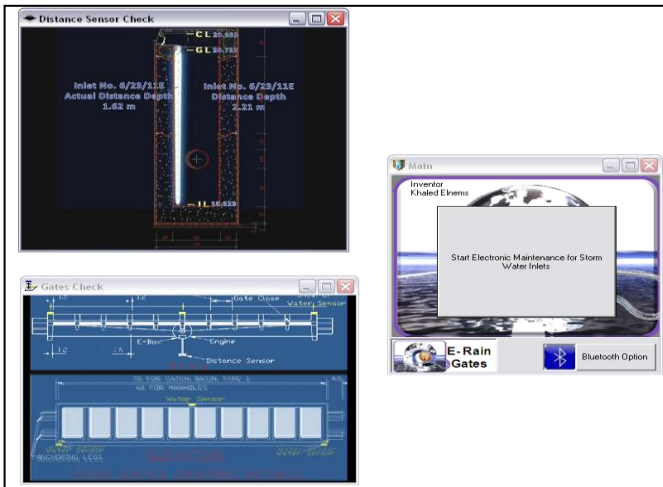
Distance Sensor Check

CL 20.983
GL 20.733

Inlet No. 6/23/11E
Actual Distance Depth
1.62 m

Inlet No. 6/23/11E
Distance Depth
2.21 m

IL 18.629

Gates Check

Gate Close
Water Sensor
E-Box
Engine
Distance Sensor

Water Sensor
Water Sensor
Water Sensor

Main

Inventor
Khaled Elnems

Start Electronic Maintenance for Storm Water Inlets

E-Rain Gates

Bluetooth Option